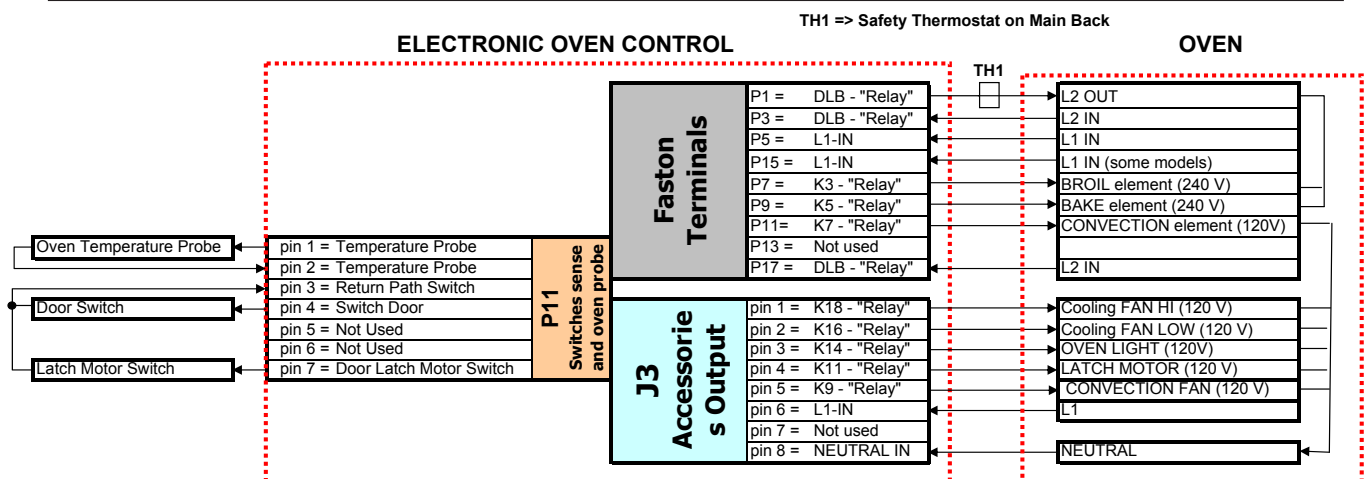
TH1 => Safety Thermostat on Main Back

ELECTRONIC OVEN CONTROL

OVEN

TH1

Faston Terminals

| | |
|---|---|
| P1 = | DLB - "Relay" |
| P3 = | DLB - "Relay" |
| P5 = | L1-IN |
| P15 = | L1-IN |
| P7 = | K3 - "Relay" |
| P9 = | K5 - "Relay" |
| P11= | K7 - "Relay" |
| P13 = | Not used |
| P17 = | DLB - "Relay" |

L2 OUT
L2 IN
L1 IN
L1 IN (some models)
BROIL element (240 V)
BAKE element (240 V)
CONVECTION element (120V)
L2 IN

Oven Temperature Probe
Door Switch
Latch Motor Switch

pin 1 = Temperature Probe
pin 2 = Temperature Probe
pin 3 = Return Path Switch
pin 4 = Switch Door
pin 5 = Not Used
pin 6 = Not Used
pin 7 = Door Latch Motor Switch

P11
Switches sense and oven probe

J3 Accessories Output

| | |
|---|---|
| pin 1 = | K18 - "Relay" |
| pin 2 = | K16 - "Relay" |
| pin 3 = | K14 - "Relay" |
| pin 4 = | K11 - "Relay" |
| pin 5 = | K9 - "Relay" |
| pin 6 = | L1-IN |
| pin 7 = | Not used |
| pin 8 = | NEUTRAL IN |

Cooling FAN HI (120 V)
Cooling FAN LOW (120 V)
OVEN LIGHT (120V)
LATCH MOTOR (120 V)
CONVECTION FAN (120 V)
L1
NEUTRAL